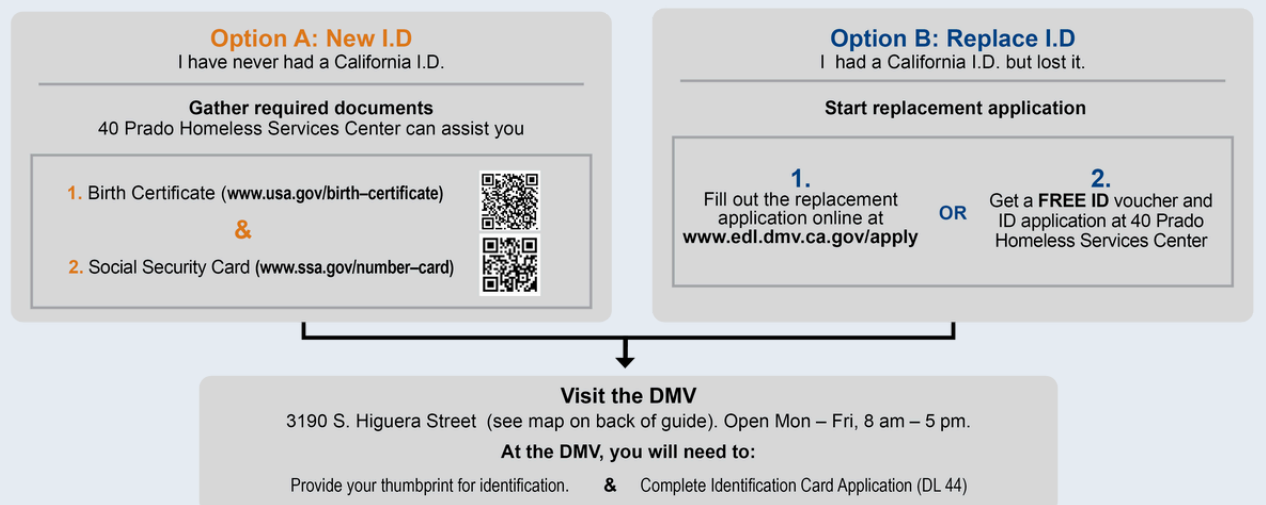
Option A: New I.D
I have never had a California I.D.

Gather required documents
40 Prado Homeless Services Center can assist you

1. Birth Certificate (www.usa.gov/birth–certificate)

&

2. Social Security Card (www.ssa.gov/number–card)

Option B: Replace I.D
I had a California I.D. but lost it.

Start replacement application

1.
Fill out the replacement application online at www.edl.dmv.ca.gov/apply

OR

2.
Get a FREE ID voucher and ID application at 40 Prado Homeless Services Center

Visit the DMV
3190 S. Higuera Street (see map on back of guide). Open Mon – Fri, 8 am – 5 pm.

At the DMV, you will need to:

Provide your thumbprint for identification. & Complete Identification Card Application (DL 44)